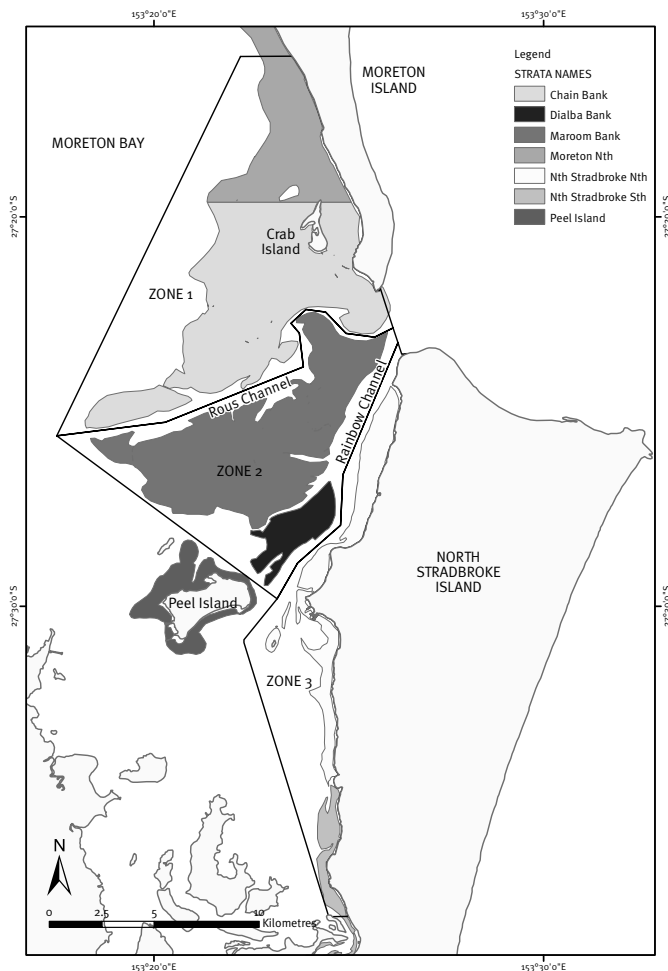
153°20'0"E
153°30'0"E

Legend
STRATA NAMES
Chain Bank
Dialba Bank
Maroom Bank
Moreton Nth
Nth Stradbroke Nth
Nth Stradbroke Sth
Peel Island

MORETON ISLAND

MORETON BAY

27°20'0"S
27°20'0"S

Crab Island

ZONE 1

Rous Channel

Rainbow Channel

ZONE 2

NORTH STRADBROKE ISLAND

27°30'0"S
27°30'0"S

Peel Island

ZONE 3

N

0 2.5 5 10 Kilometres

153°20'0"E
153°30'0"E